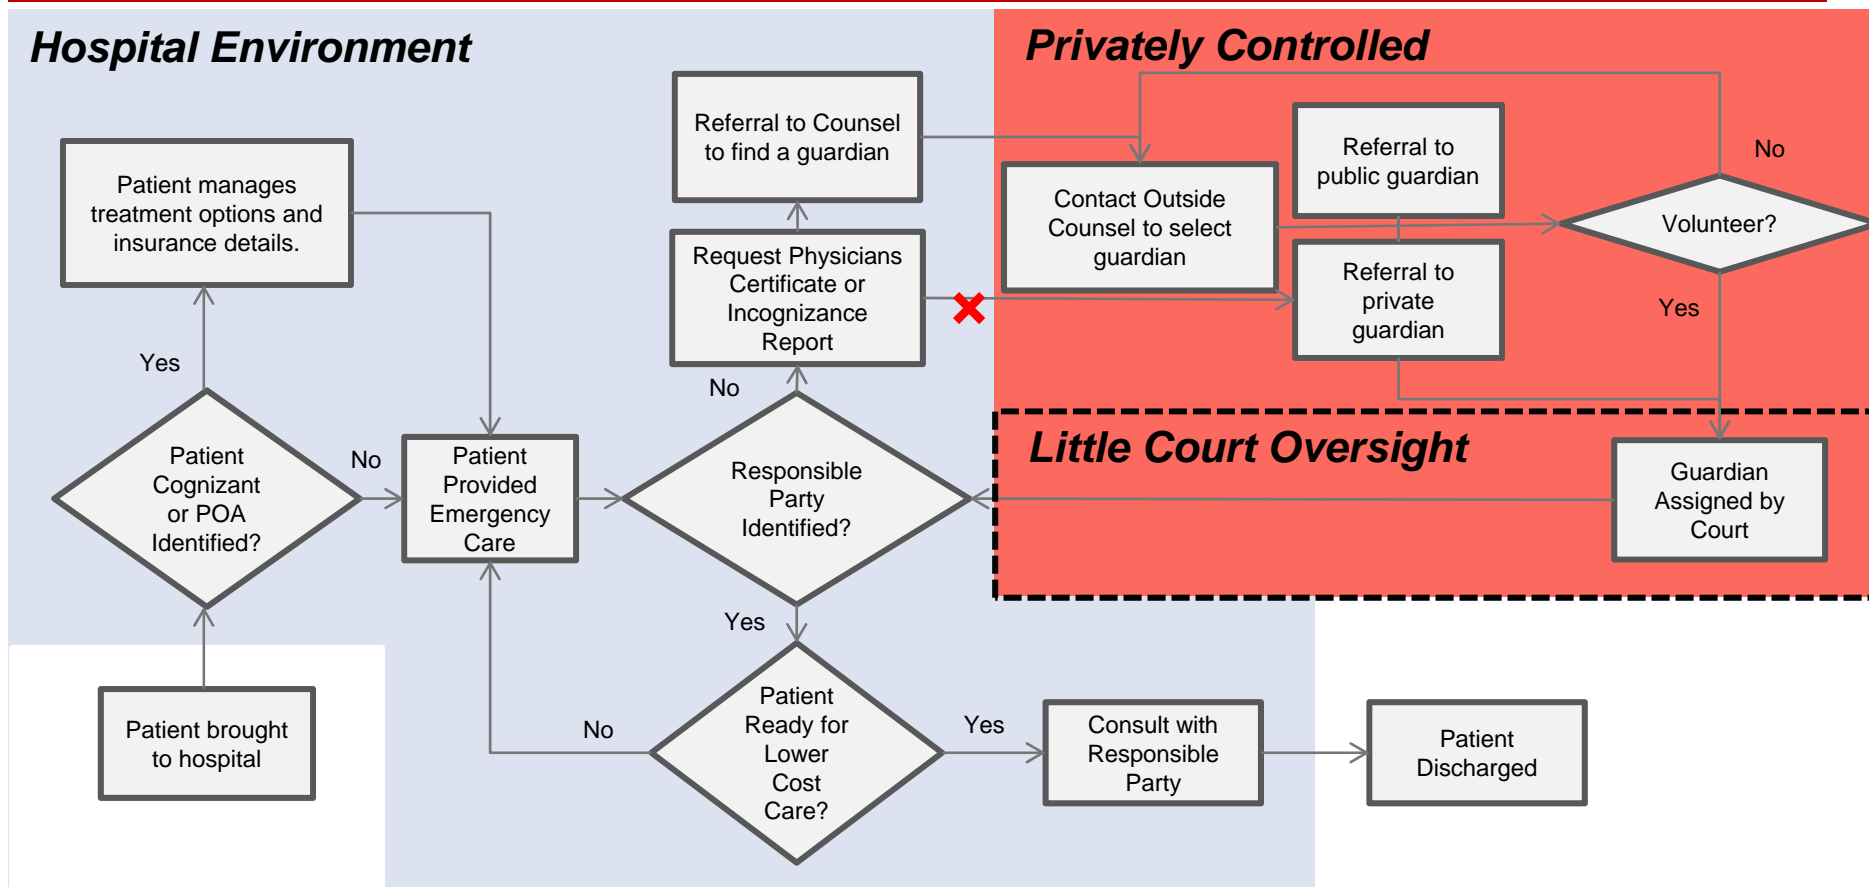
Hospital Environment

Privately Controlled

Little Court Oversight

Patient brought to hospital

Patient Cognizant or POA Identified?

Yes

No

Patient manages treatment options and insurance details.

Patient Provided Emergency Care

Responsible Party Identified?

No

Request Physicians Certificate or Incognizance Report

Referral to Counsel to find a guardian

Contact Outside Counsel to select guardian

Referral to public guardian

Referral to private guardian

Volunteer?

No

Yes

Guardian Assigned by Court

Yes

Patient Ready for Lower Cost Care?

No

Yes

Consult with Responsible Party

Patient Discharged